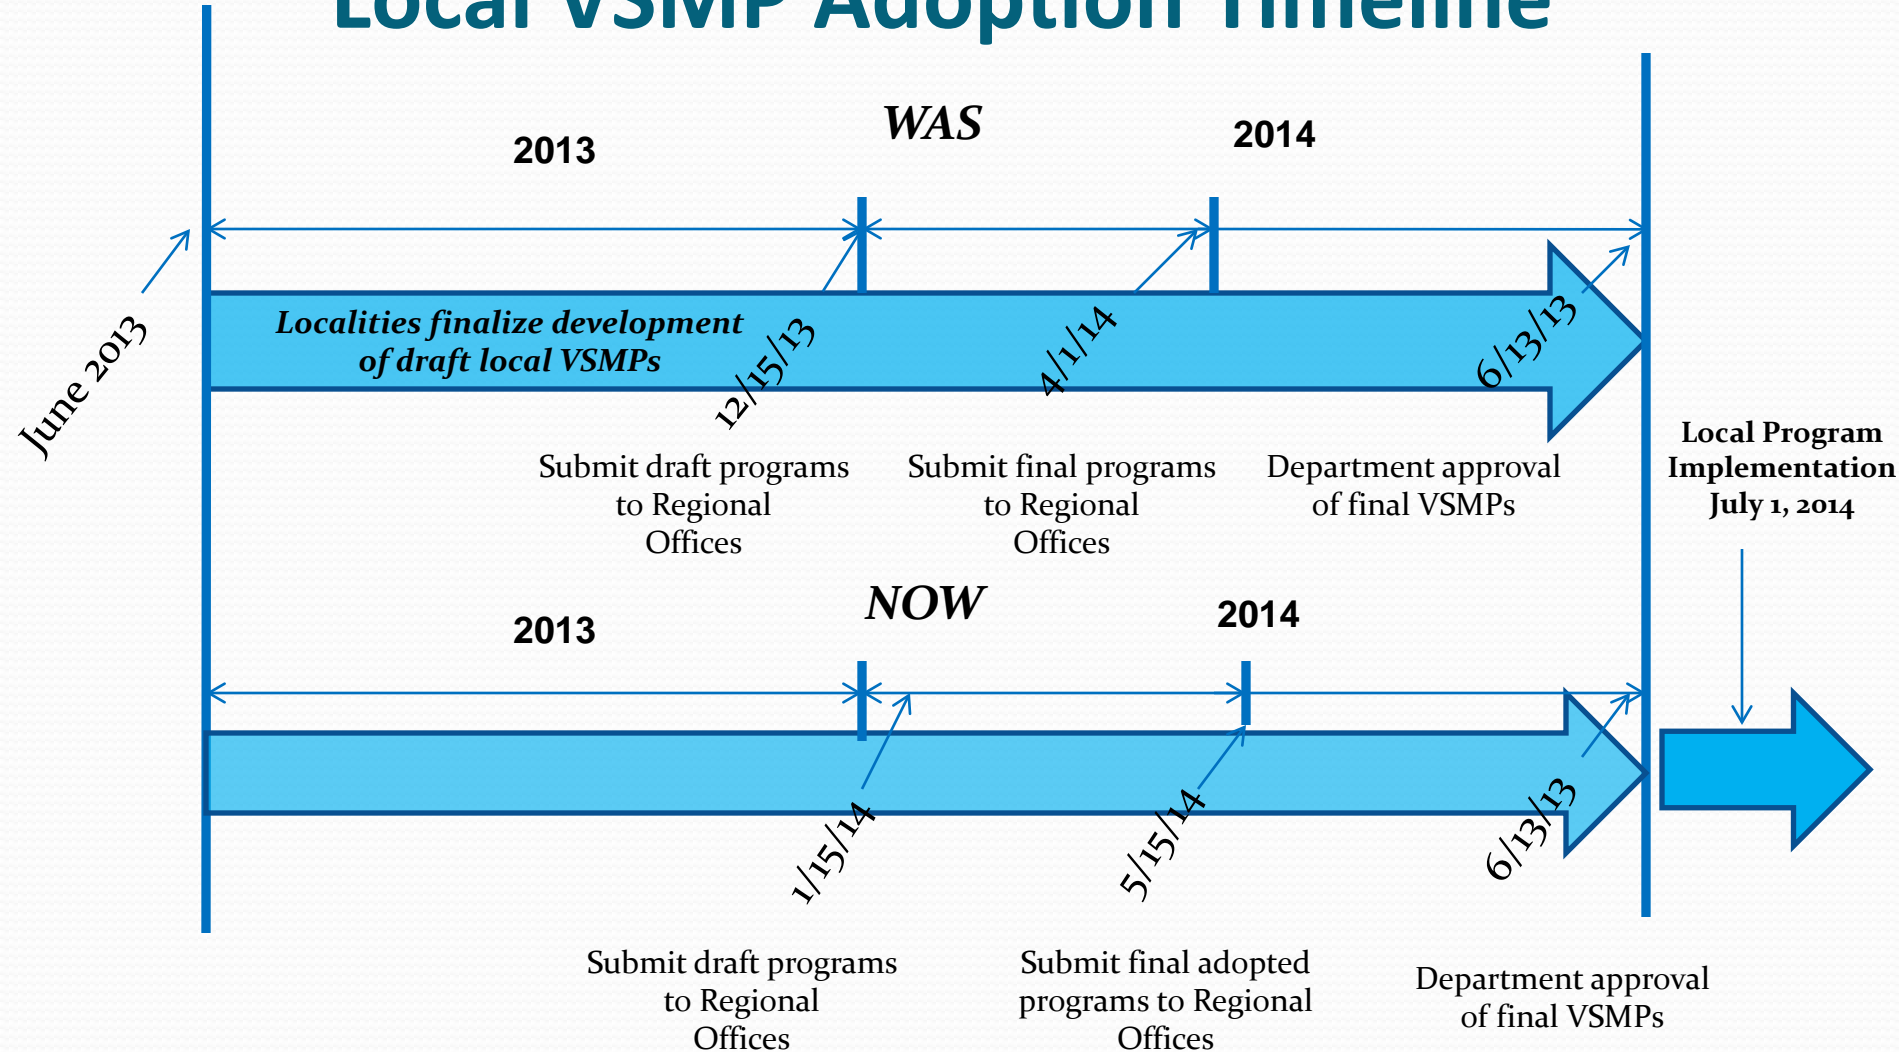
Local VSMP Adoption Timeline

WAS

2013

2014

June 2013

Localities finalize development of draft local VSMPs

12/15/13

4/1/14

6/13/13

Submit draft programs to Regional Offices

Submit final programs to Regional Offices

Department approval of final VSMPs

Local Program Implementation July 1, 2014

NOW

2013

2014

1/15/14

5/15/14

6/13/13

Submit draft programs to Regional Offices

Submit final adopted programs to Regional Offices

Department approval of final VSMPs